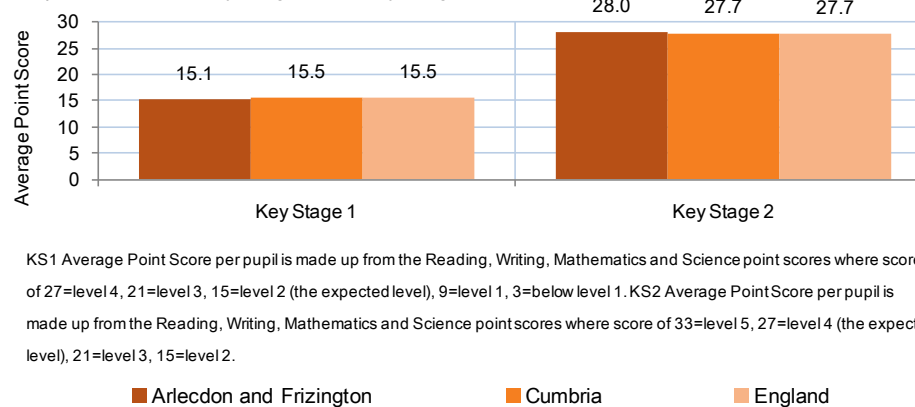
30
25
20
15
10
5
0
Average Point Score
15.1
15.5
15.5
28.0
27.7
27.7
Key Stage 1
Key Stage 2

KS1 Average Point Score per pupil is made up from the Reading, Writing, Mathematics and Science point scores where scor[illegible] of 27=level 4, 21=level 3, 15=level 2 (the expected level), 9=level 1, 3=below level 1. KS2 Average Point Score per pupil is made up from the Reading, Writing, Mathematics and Science point scores where score of 33=level 5, 27=level 4 (the expect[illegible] level), 21=level 3, 15=level 2.

Arlecdon and Frizington
Cumbria
England